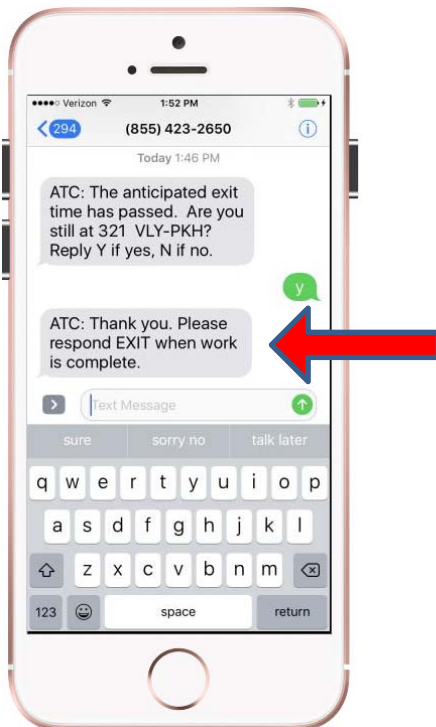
●●●●○ Verizon 1:52 PM

294 (855) 423-2650

Today 1:46 PM

ATC: The anticipated exit time has passed. Are you still at 321 VLY-PKH? Reply Y if yes, N if no.

y

ATC: Thank you. Please respond EXIT when work is complete.

Text Message

sure sorry no talk later

q w e r t y u i o p
a s d f g h j k l
z x c v b n m
123 space return